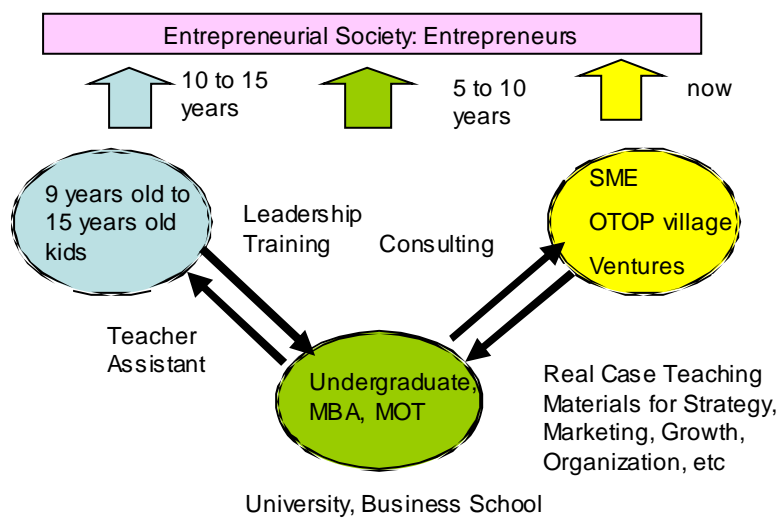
Entrepreneurial Society: Entrepreneurs

10 to 15 years

5 to 10 years

now

9 years old to 15 years old kids

Leadership Training

Consulting

SME

OTOP village

Ventures

Teacher Assistant

Undergraduate, MBA, MOT

Real Case Teaching Materials for Strategy, Marketing, Growth, Organization, etc

University, Business School